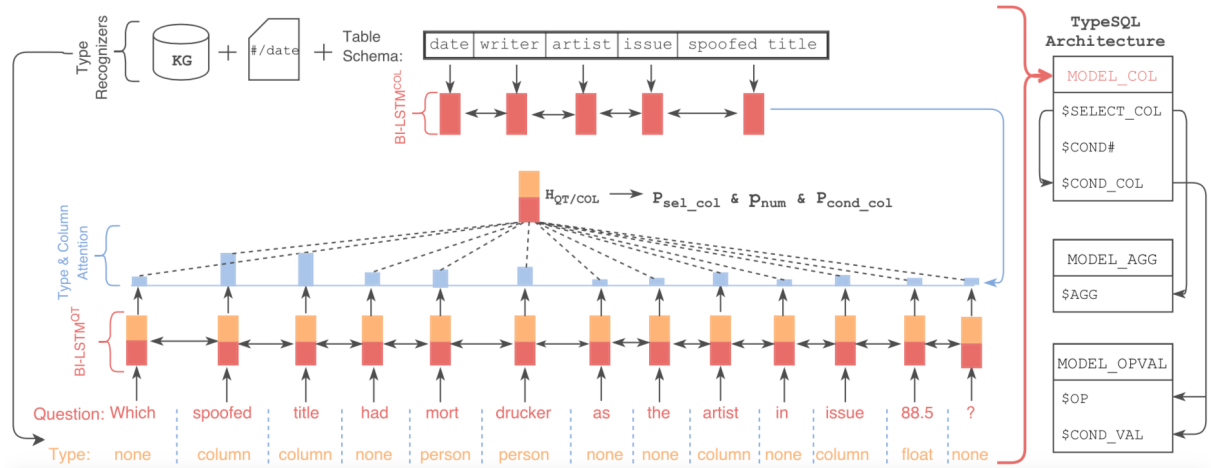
Type Recognizers

KG + #/date + Table Schema:

| date | writer | artist | issue | spoofed title |
|---|---|---|---|---|

BI-LSTM$^{COL}$

$H_{QT/COL}$ → $P_{sel\_col}$ & $P_{num}$ & $P_{cond\_col}$

Type & Column Attention

BI-LSTM$^{QT}$

Question: Which spoofed title had mort drucker as the artist in issue 88.5 ?

Type: none column column none person person none none column none column float none

TypeSQL Architecture

MODEL_COL

$SELECT_COL

$COND#

$COND_COL

MODEL_AGG

$AGG

MODEL_OPVAL

$OP

$COND_VAL